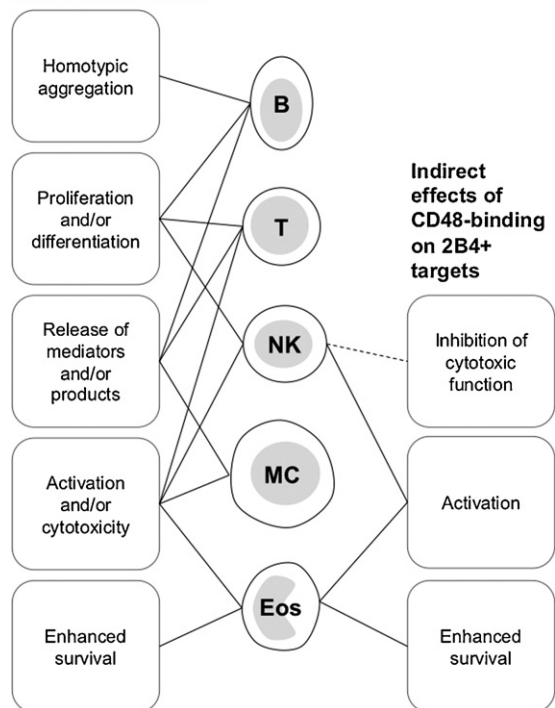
Homotypic aggregation

Proliferation and/or differentiation

Release of mediators and/or products

Activation and/or cytotoxicity

Enhanced survival

B

T

NK

MC

Eos

Indirect effects of CD48-binding on 2B4+ targets

Inhibition of cytotoxic function

Activation

Enhanced survival